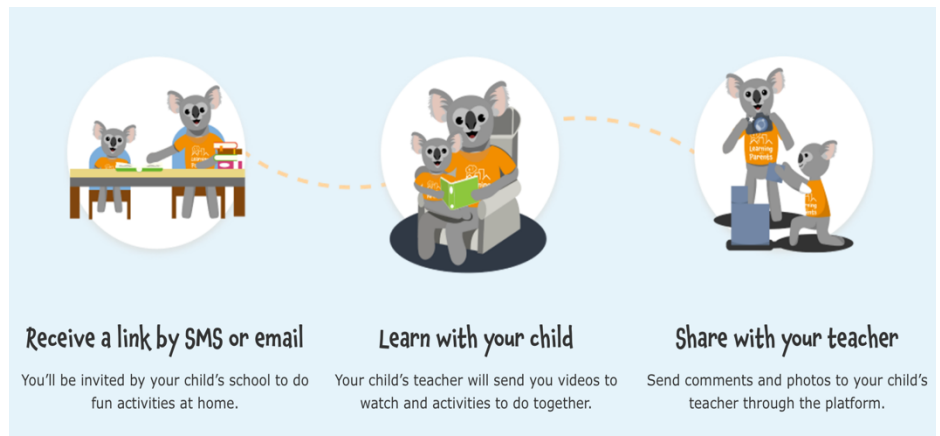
Receive a link by SMS or email

You'll be invited by your child's school to do fun activities at home.

Learn with your child

Your child's teacher will send you videos to watch and activities to do together.

Share with your teacher

Send comments and photos to your child's teacher through the platform.